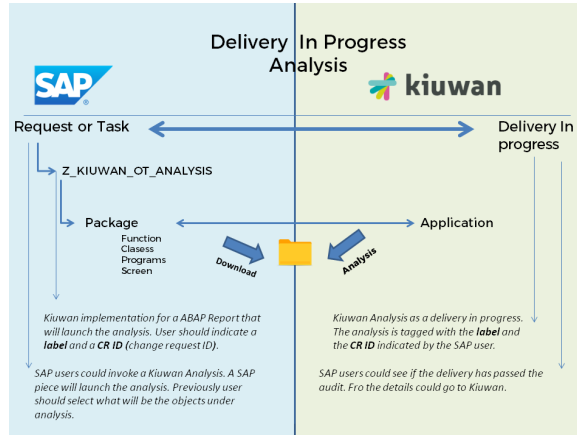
Delivery In Progress Analysis

SAP

kiuwan

Request or Task

Delivery In progress

Z_KIUWAN_OT_ANALYSIS

Package

Application

Function
Clasess
Programs
Screen

Download

Analysis

Kiuwan implementation for a ABAP Report that will launch the analysis. User should indicate a label and a CR ID (change request ID).

SAP users could invoke a Kiuwan Analysis. A SAP piece will launch the analysis. Previously user should select what will be the objects under analysis.

Kiuwan Analysis as a delivery in progress. The analysis is tagged with the label and the CR ID indicated by the SAP user.

SAP users could see if the delivery has passed the audit. Fro the details could go to Kiuwan.